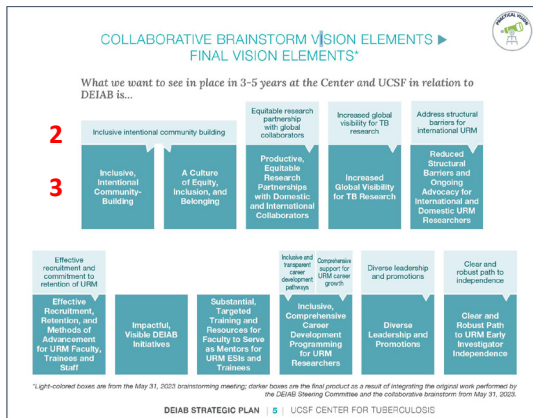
PRACTICAL VISION

COLLABORATIVE BRAINSTORM VISION ELEMENTS ▶ FINAL VISION ELEMENTS*

What we want to see in place in 3-5 years at the Center and UCSF in relation to DEIAB is...

2

3

Inclusive intentional community building

Inclusive, Intentional Community-Building

A Culture of Equity, Inclusion, and Belonging

Equitable research partnership with global collaborators

Productive, Equitable Research Partnerships with Domestic and International Collaborators

Increased global visibility for TB research

Increased Global Visibility for TB Research

Address structural barriers for international URM

Reduced Structural Barriers and Ongoing Advocacy for International and Domestic URM Researchers

Effective recruitment and commitment to retention of URM

Effective Recruitment, Retention, and Methods of Advancement for URM Faculty, Trainees and Staff

Impactful, Visible DEIAB Initiatives

Substantial, Targeted Training and Resources for Faculty to Serve as Mentors for URM ESIs and Trainees

Inclusive and transparent career development pathways

Comprehensive support for URM career growth

Inclusive, Comprehensive Career Development Programming for URM Researchers

Diverse leadership and promotions

Diverse Leadership and Promotions

Clear and robust path to independence

Clear and Robust Path to URM Early Investigator Independence

*Light-colored boxes are from the May 31, 2023 brainstorming meeting; darker boxes are the final product as a result of integrating the original work performed by the DEIAB Steering Committee and the collaborative brainstorm from May 31, 2023.

DEIAB STRATEGIC PLAN | 5 | UCSF CENTER FOR TUBERCULOSIS